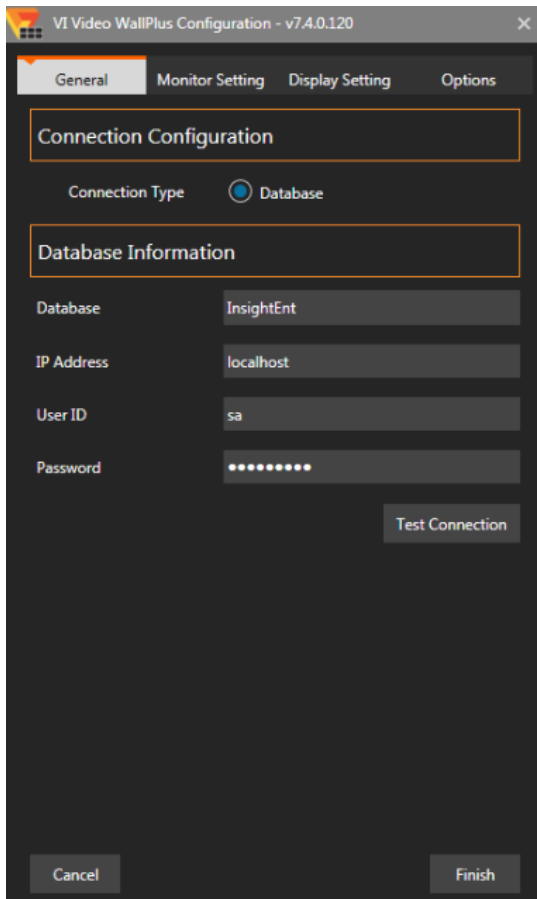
VI Video WallPlus Configuration - v7.4.0.120

×

General

Monitor Setting

Display Setting

Options

Connection Configuration

Connection Type

Database

Database Information

Database

InsightEnt

IP Address

localhost

User ID

sa

Password

••••••••••

Test Connection

Cancel

Finish